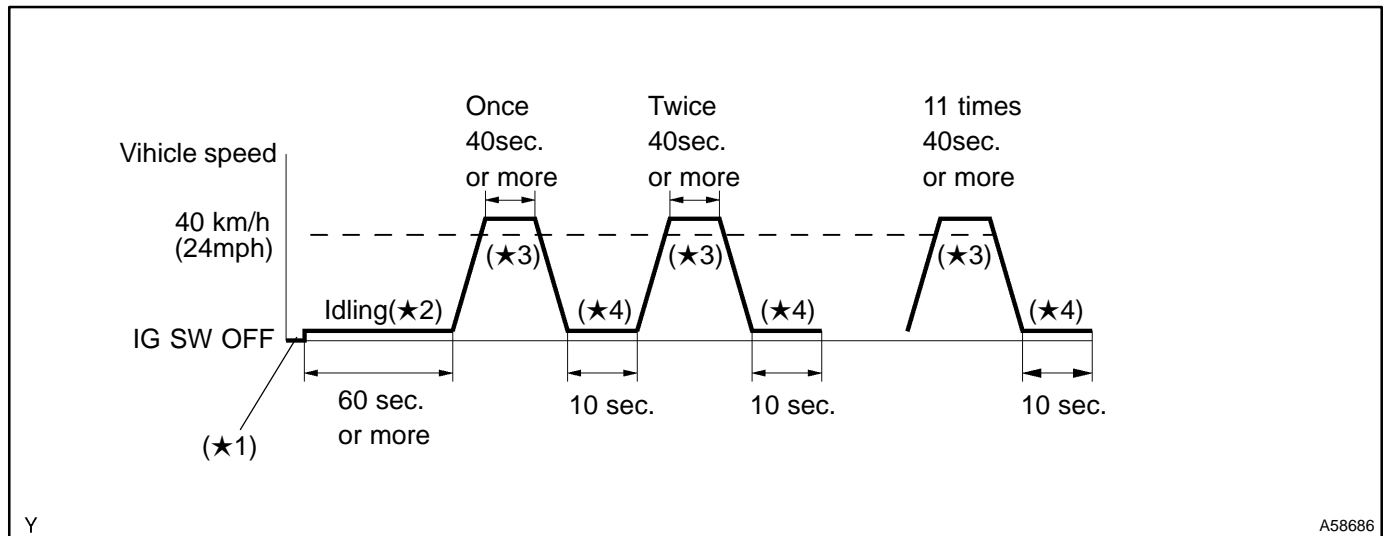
Vihicle speed

40 km/h
(24mph)

IG SW OFF

Once
40sec.
or more

Twice
40sec.
or more

11 times
40sec.
or more

Idling(★2)

(★3)

(★3)

(★3)

(★4)

(★4)

(★4)

60 sec.
or more

10 sec.

10 sec.

10 sec.

(★1)

Y

A58686